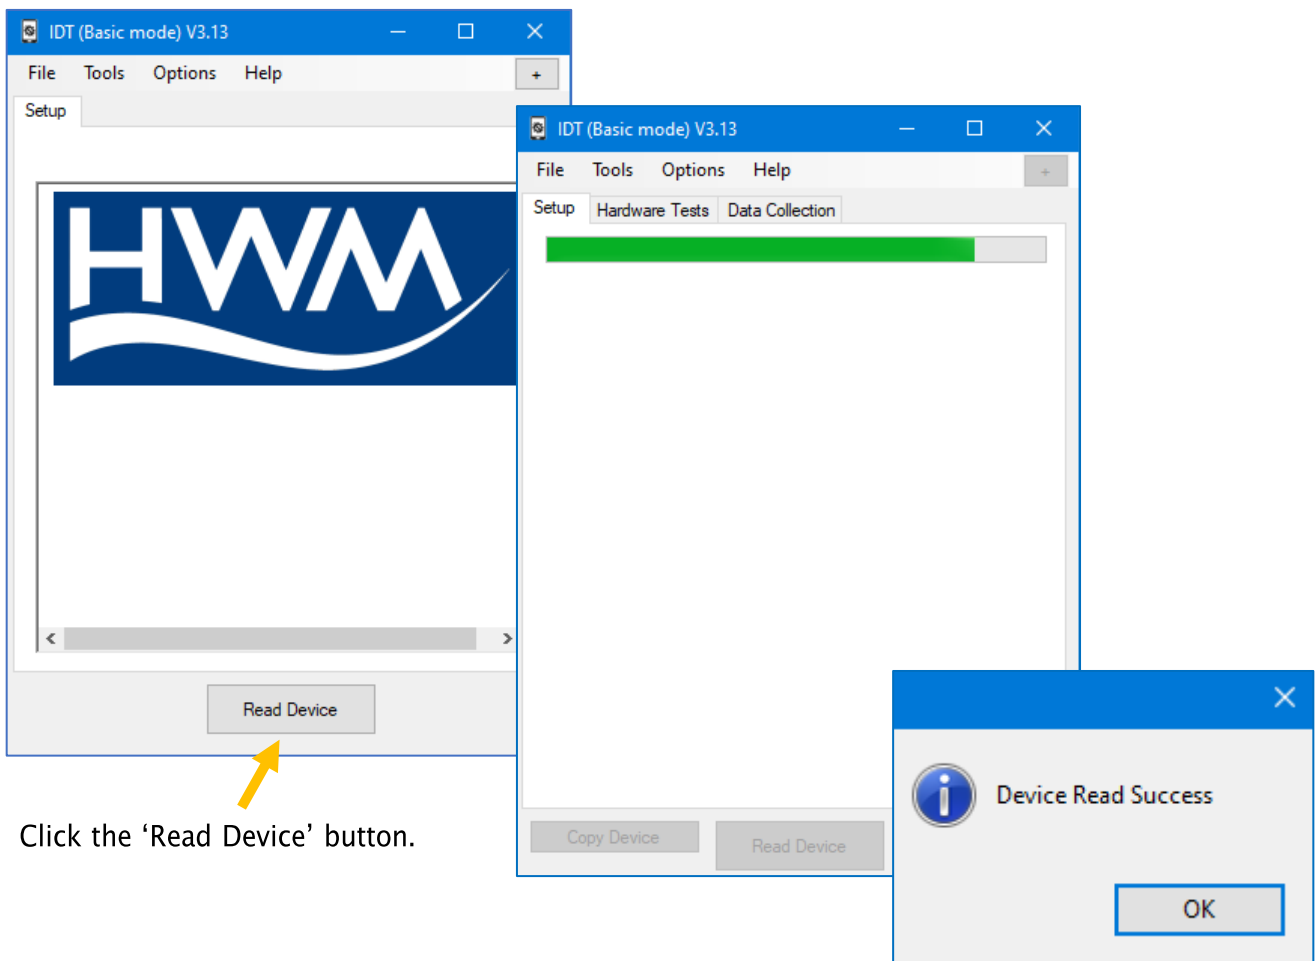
IDT (Basic mode) V3.13

File Tools Options Help

+

Setup

HWM

Read Device

Click the ‘Read Device’ button.

IDT (Basic mode) V3.13

File Tools Options Help

+

Setup Hardware Tests Data Collection

Copy Device

Read Device

Device Read Success

OK